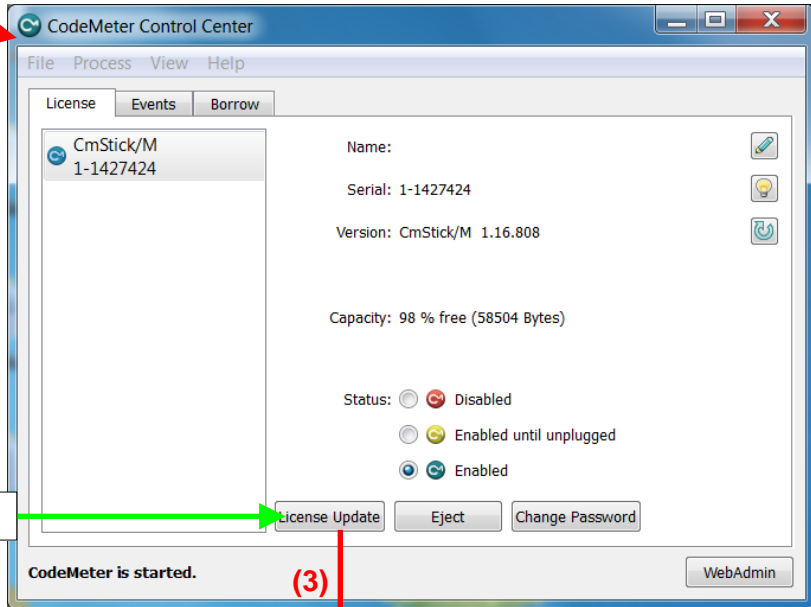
CodeMeter Control Center

File Process View Help

License Events Borrow

CmStick/M
1-1427424

Name:

Serial: 1-1427424

Version: CmStick/M 1.16.808

Capacity: 98 % free (58504 Bytes)

Status: Disabled

Enabled until unplugged

Enabled

License Update Eject Change Password

CodeMeter is started.

(3)

WebAdmin